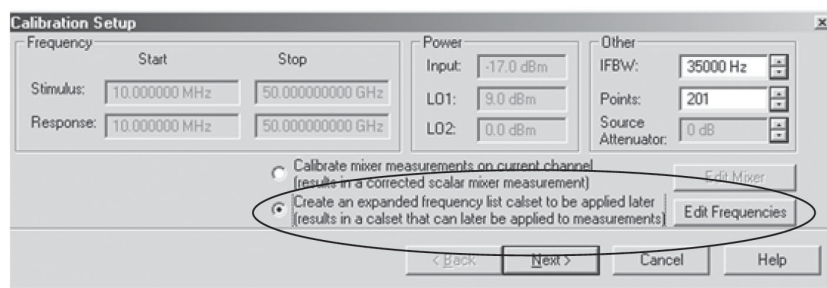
Calibration Setup

Frequency

Start

Stop

Stimulus: 10.000000 MHz 50.000000000 GHz

Response: 10.000000 MHz 50.000000000 GHz

Power

Input: -17.0 dBm

LO1: 9.0 dBm

LO2: 0.0 dBm

Other

IFBW: 35000 Hz

Points: 201

Source Attenuator: 0 dB

Calibrate mixer measurements on current channel (results in a corrected scalar mixer measurement)

Edit Mixer

Create an expanded frequency list calset to be applied later (results in a calset that can later be applied to measurements)

Edit Frequencies

< Back

Next >

Cancel

Help